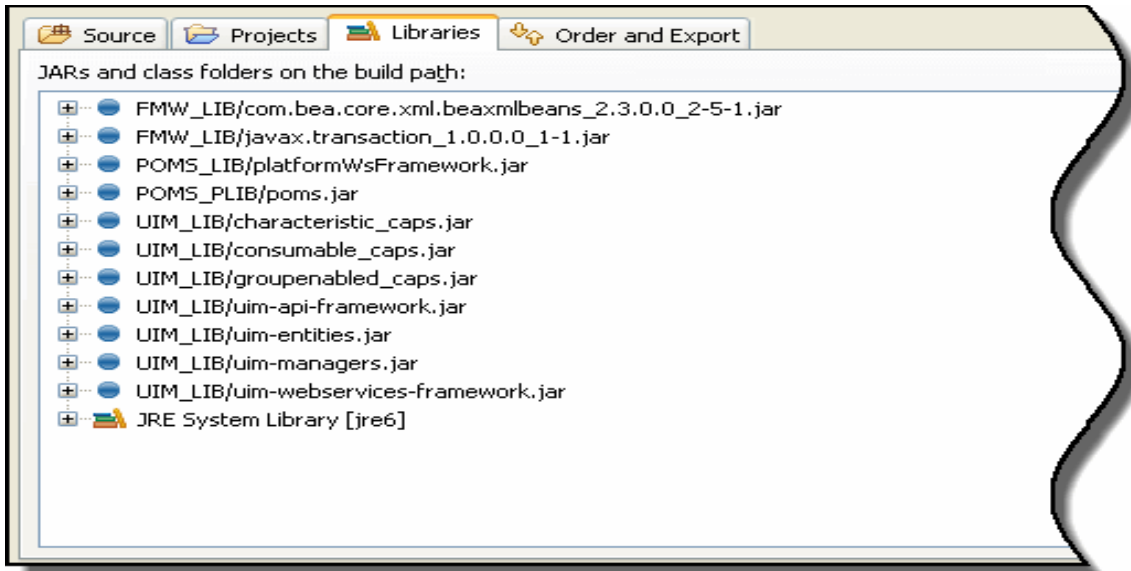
Source | Projects | Libraries | Order and Export

JARs and class folders on the build path:

FMW_LIB/com.bea.core.xml.beaxmlbeans_2.3.0.0_2-5-1.jar
FMW_LIB/javax.transaction_1.0.0.0_1-1.jar
POMS_LIB/platformWsFramework.jar
POMS_PLIB/poms.jar
UIM_LIB/characteristic_caps.jar
UIM_LIB/consumable_caps.jar
UIM_LIB/groupenabled_caps.jar
UIM_LIB/uim-api-framework.jar
UIM_LIB/uim-entities.jar
UIM_LIB/uim-managers.jar
UIM_LIB/uim-webservices-framework.jar
JRE System Library [jre6]